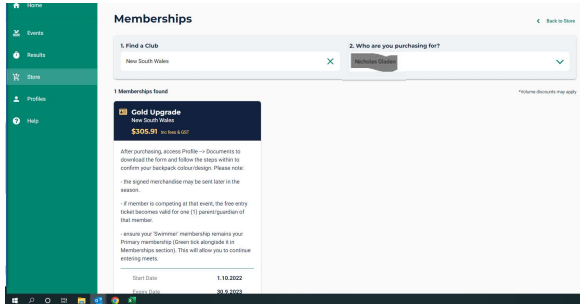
Home

Events

Results

Store

Profiles

Help

Memberships

< Back to Store

1. Find a Club

New South Wales

2. Who are you purchasing for?

Nicholas Gladen

1 Memberships found

*Volume discounts may apply

Gold Upgrade

New South Wales

$305.91 Inc fees & GST

After purchasing, access Profile --> Documents to download the form and follow the steps within to confirm your backpack colour/design. Please note:

- the signed merchandise may be sent later in the season.

- if member is competing at that event, the free entry ticket becomes valid for one (1) parent/guardian of that member.

- ensure your 'Swimmer' membership remains your Primary membership (Green tick alongside it in Memberships section). This will allow you to continue entering meets.

Start Date 1.10.2022

Expiry Date 30.9.2023